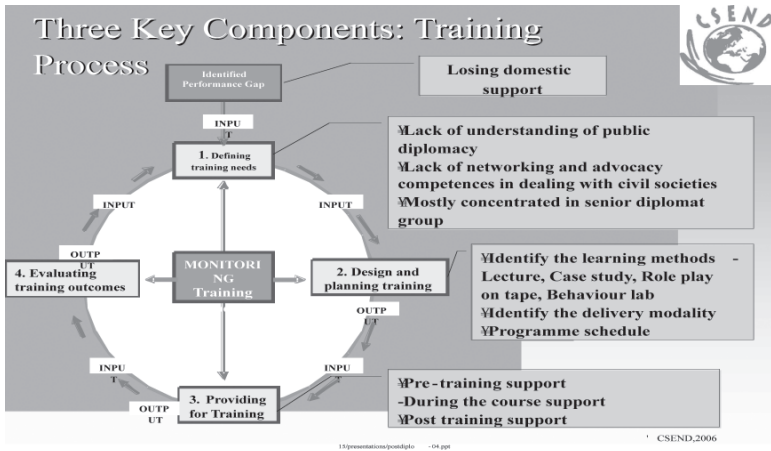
Three Key Components: Training Process

CSEND

Identified Performance Gap

Losing domestic support

INPUT

1. Defining training needs

¥Lack of understanding of public diplomacy
¥Lack of networking and advocacy competences in dealing with civil societies
¥Mostly concentrated in senior diplomat group

INPUT

INPUT

OUTPUT

4. Evaluating training outcomes

MONITORING Training

2. Design and planning training

¥Identify the learning methods - Lecture, Case study, Role play on tape, Behaviour lab
¥Identify the delivery modality
¥Programme schedule

OUTPUT

INPUT

INPUT

3. Providing for Training

OUTPUT

¥Pre-training support
-During the course support
¥Post training support

' CSEND,2006

13/presentations/postdiplo -04.ppt